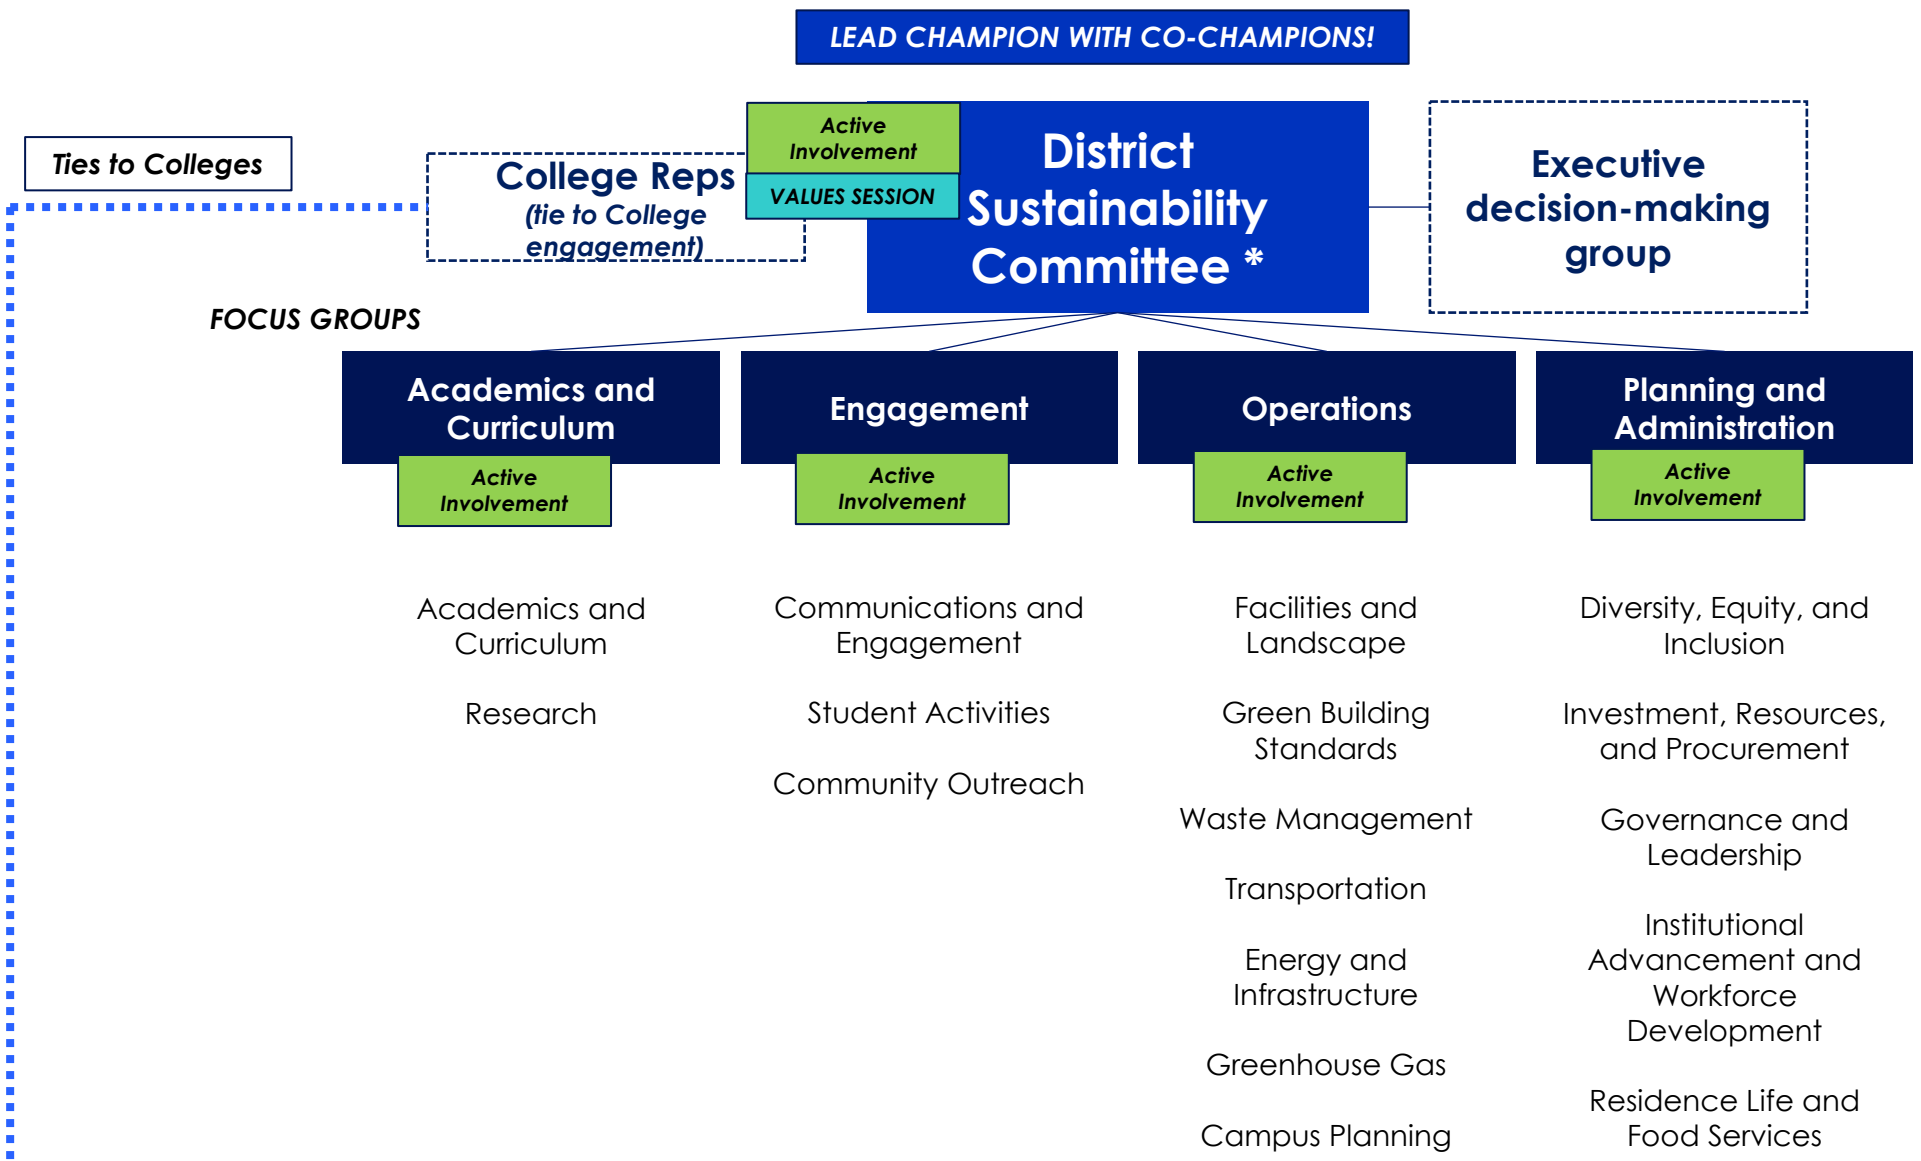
LEAD CHAMPION WITH CO-CHAMPIONS!

Ties to Colleges

College Reps
(tie to College engagement)

Active Involvement

VALUES SESSION

District Sustainability Committee *

Executive decision-making group

FOCUS GROUPS

Academics and Curriculum
Active Involvement

Engagement
Active Involvement

Operations
Active Involvement

Planning and Administration
Active Involvement

Academics and Curriculum

Research

Communications and Engagement

Student Activities

Community Outreach

Facilities and Landscape

Green Building Standards

Waste Management

Transportation

Energy and Infrastructure

Greenhouse Gas

Campus Planning

Diversity, Equity, and Inclusion

Investment, Resources, and Procurement

Governance and Leadership

Institutional Advancement and Workforce Development

Residence Life and Food Services